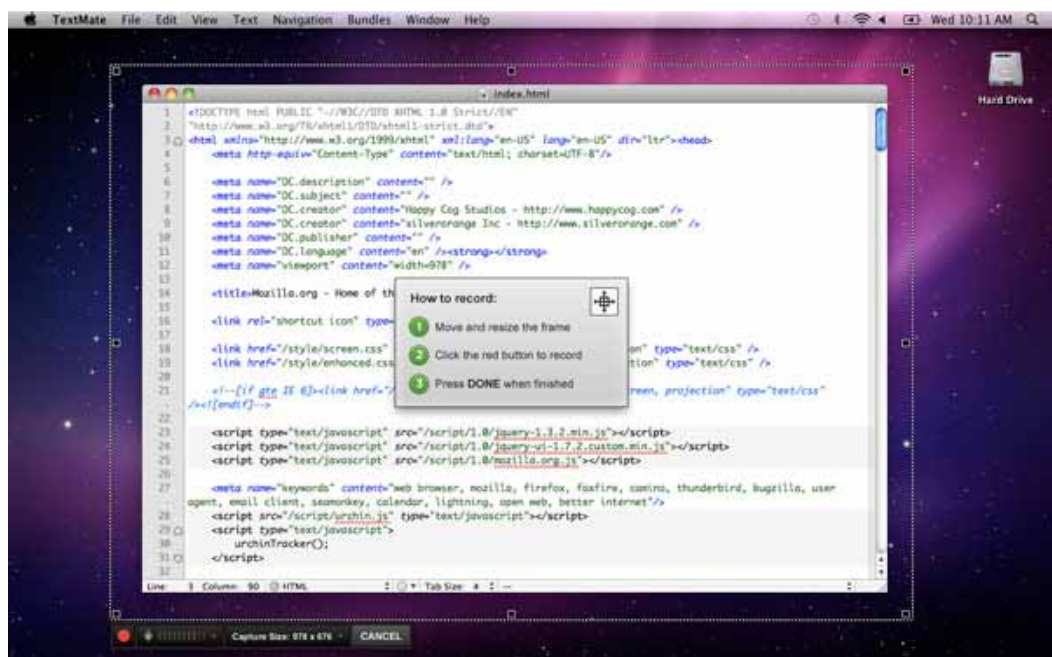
TextMate File Edit View Text Navigation Bundles Window Help Wed 10:11 AM

Hard Drive

index.html

1 <!DOCTYPE html PUBLIC "-//W3C//DTD XHTML 1.0 Strict//EN"
2 "http://www.w3.org/TR/xhtml1/DTD/xhtml1-strict.dtd">
3 <html xmlns="http://www.w3.org/1999/xhtml" xml:lang="en-US" lang="en-US" dir="ltr"><head>
4 <meta http-equiv="Content-Type" content="text/html; charset=UTF-8"/>
5
6 <meta name="DC.description" content="" />
7 <meta name="DC.subject" content="" />
8 <meta name="DC.creator" content="Happy Cog Studios - http://www.happycog.com" />
9 <meta name="DC.creator" content="silverorange Inc - http://www.silverorange.com" />
10 <meta name="DC.publisher" content="" />
11 <meta name="DC.language" content="en" /><strong></strong>
12 <meta name="viewport" content="width=978" />
13
14 <title>Mozilla.org - Home of th
15
16 <link rel="shortcut icon" type=
17
18 <link href="/style/screen.css" on" type="text/css" />
19 <link href="/style/enhanced.css tion" type="text/css" />
20
21 <!--[if gte IE 6]><link href="/ reen, projection" type="text/css" /><![endif]-->
22
23 <script type="text/javascript" src="/script/1.0/jquery-1.3.2.min.js"></script>
24 <script type="text/javascript" src="/script/1.0/jquery-ui-1.7.2.custom.min.js"></script>
25 <script type="text/javascript" src="/script/1.0/mozilla.org.js"></script>
26
27 <meta name="keywords" content="web browser, mozilla, firefox, foxfire, camino, thunderbird, bugzilla, user agent, email client, seamonkey, calendar, lightning, open web, better internet"/>
28 <script src="/script/urchin.js" type="text/javascript"></script>
29 <script type="text/javascript">
30 urchinTracker();
31 </script>
32

Line: 1 Column: 90 HTML Tab Size: 4 —

How to record:
1 Move and resize the frame
2 Click the red button to record
3 Press DONE when finished

Capture Size: 978 x 676 CANCEL